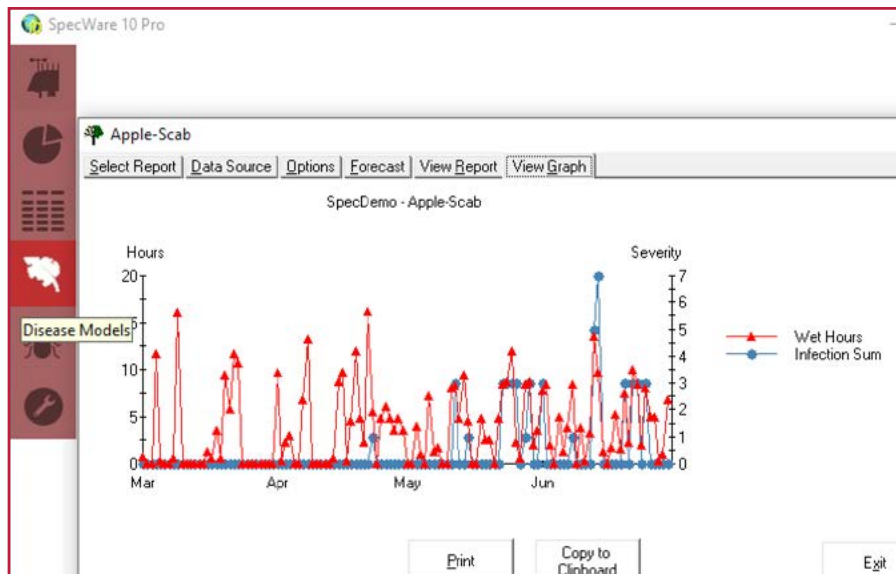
SpecWare 10 Pro

Apple-Scab

Select Report | Data Source | Options | Forecast | View Report | View Graph

SpecDemo - Apple-Scab

Hours

Severity

20

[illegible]

10

5

0

7

6

5

4

3

2

1

0

Mar

Apr

May

Jun

Disease Models

Wet Hours

Infection Sum

Print

Copy to Clipboard

Exit